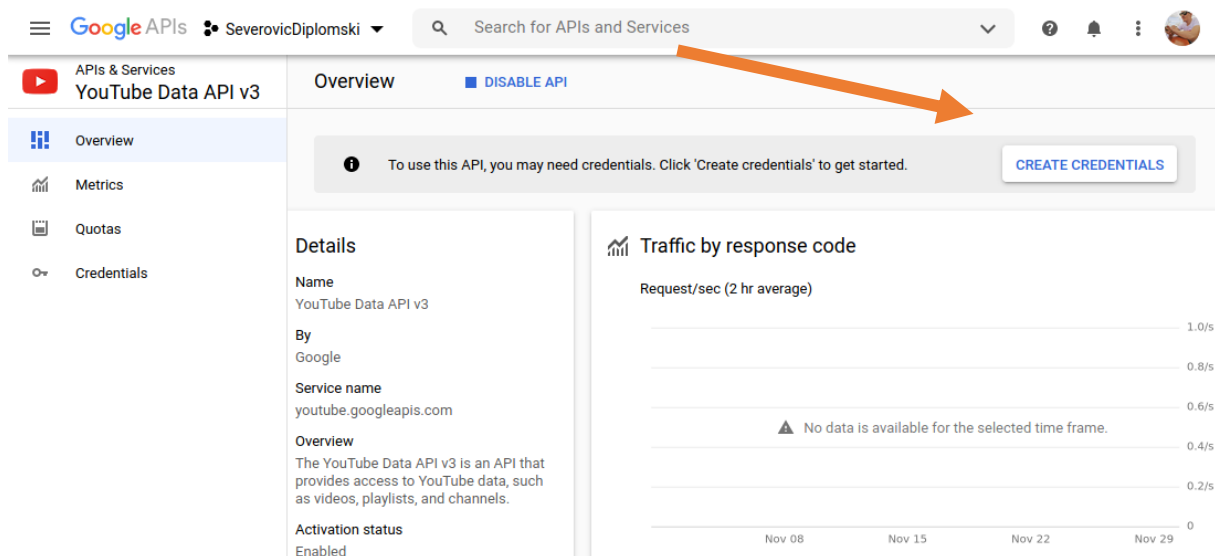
Google APIs SeverovicDiplomski

Search for APIs and Services

APIs & Services
YouTube Data API v3

Overview
Metrics
Quotas
Credentials

Overview DISABLE API

To use this API, you may need credentials. Click 'Create credentials' to get started.

CREATE CREDENTIALS

Details

Name
YouTube Data API v3

By
Google

Service name
youtube.googleapis.com

Overview
The YouTube Data API v3 is an API that provides access to YouTube data, such as videos, playlists, and channels.

Activation status
Enabled

Traffic by response code

Request/sec (2 hr average)

1.0/s
0.8/s
0.6/s
0.4/s
0.2/s
0

No data is available for the selected time frame.

Nov 08 Nov 15 Nov 22 Nov 29